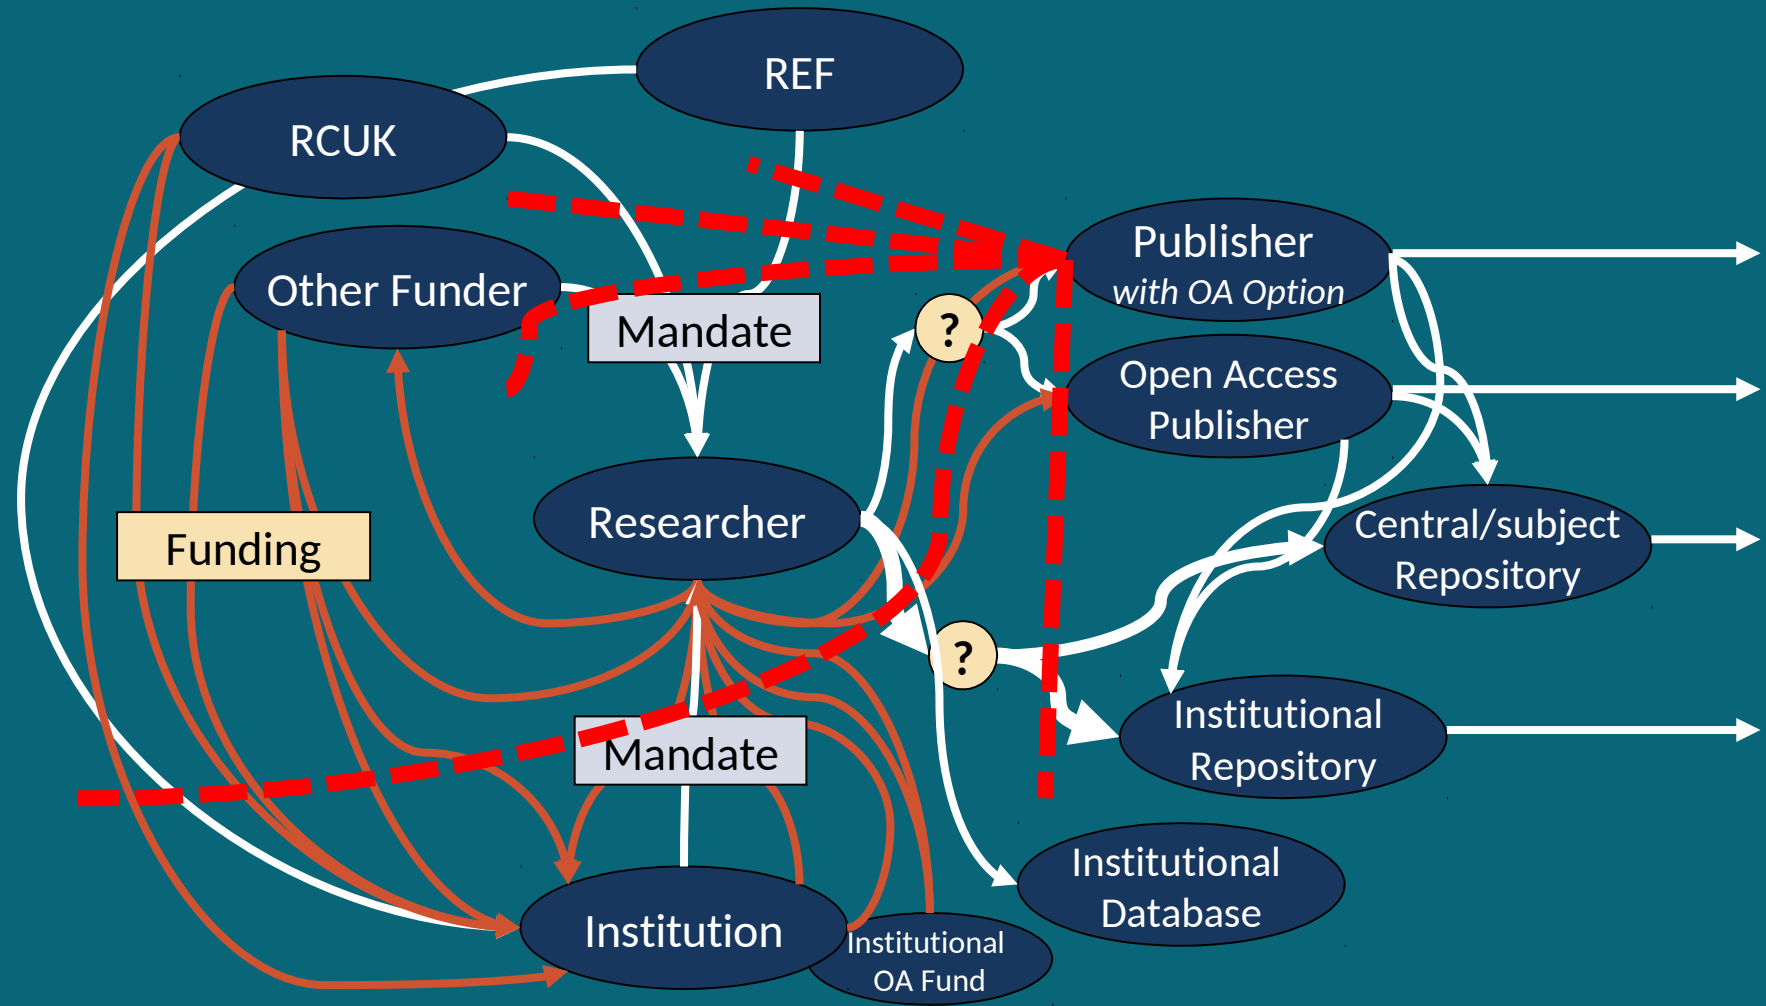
REF

RCUK

Other Funder

Mandate

Publisher
*with OA Option*

Open Access Publisher

?

Researcher

Funding

Central/subject Repository

?

Institutional Repository

Mandate

Institutional Database

Institution

Institutional OA Fund